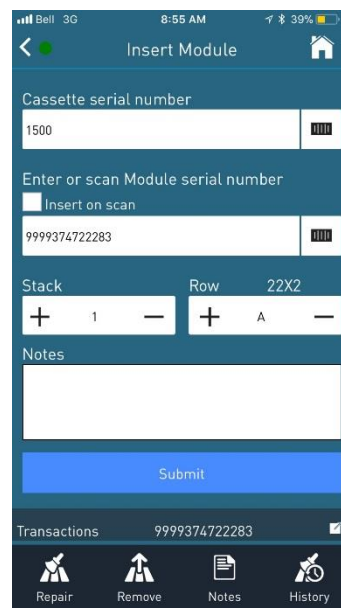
Bell 3G 8:55 AM 39%

Insert Module

Cassette serial number

1500

Enter or scan Module serial number

Insert on scan

9999374722283

Stack

+ 1 —

Row 22X2

+ A —

Notes

Submit

Transactions 9999374722283

Repair Remove Notes History